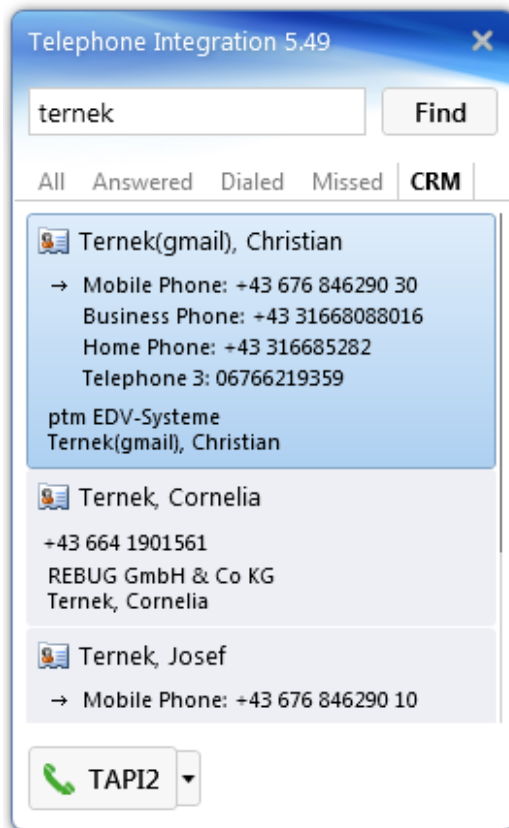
Telephone Integration 5.49

ternek

Find

All Answered Dialed Missed CRM

Ternek(gmail), Christian

→ Mobile Phone: +43 676 846290 30
Business Phone: +43 31668088016
Home Phone: +43 316685282
Telephone 3: 06766219359

ptm EDV-Systeme
Ternek(gmail), Christian

Ternek, Cornelia

+43 664 1901561

REBUG GmbH & Co KG
Ternek, Cornelia

Ternek, Josef

→ Mobile Phone: +43 676 846290 10

TAPI2